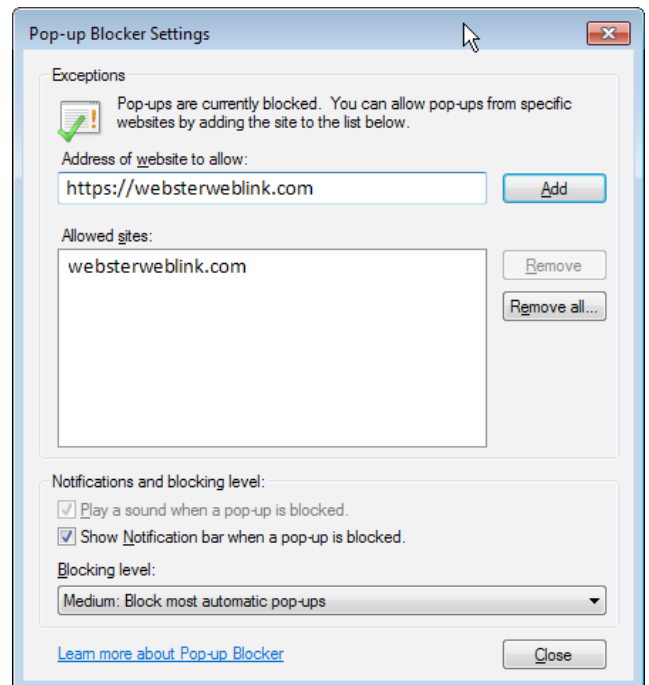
Pop-up Blocker Settings

Exceptions

Pop-ups are currently blocked. You can allow pop-ups from specific websites by adding the site to the list below.

Address of website to allow:

https://websterweblink.com

Add

Allowed sites:

websterweblink.com

Remove

Remove all...

Notifications and blocking level:

Play a sound when a pop-up is blocked.

Show Notification bar when a pop-up is blocked.

Blocking level:

Medium: Block most automatic pop-ups

Learn more about Pop-up Blocker

Close